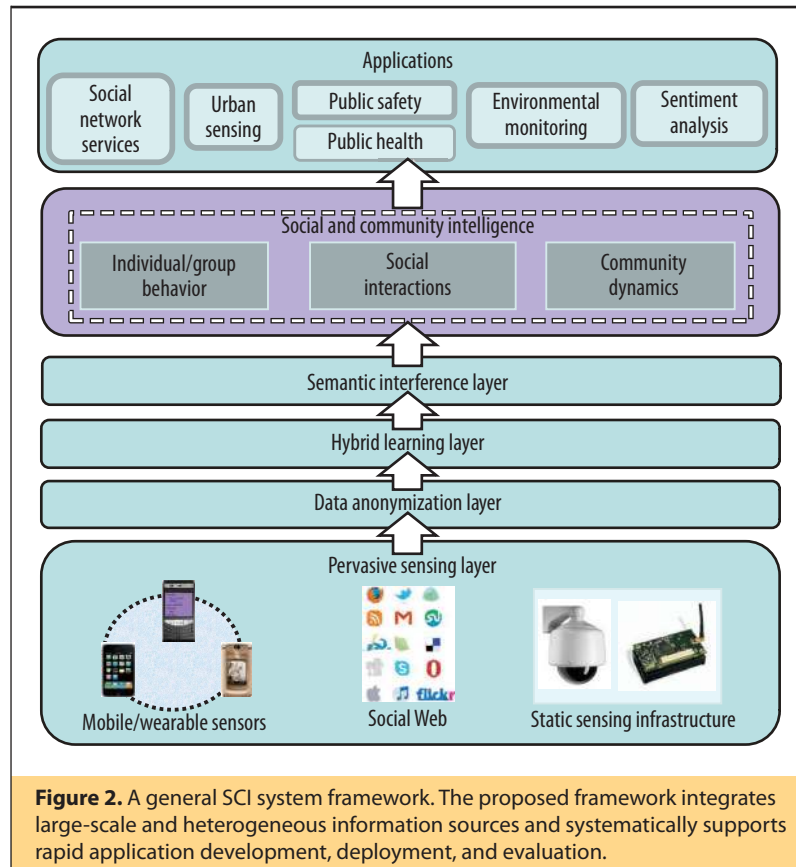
Applications

Social network services

Urban sensing

Public safety

Public health

Environmental monitoring

Sentiment analysis

Social and community intelligence

Individual/group behavior

Social interactions

Community dynamics

Semantic interference layer

Hybrid learning layer

Data anonymization layer

Pervasive sensing layer

flickr

Mobile/wearable sensors

Social Web

Static sensing infrastructure

**Figure 2.** A general SCI system framework. The proposed framework integrates large-scale and heterogeneous information sources and systematically supports rapid application development, deployment, and evaluation.